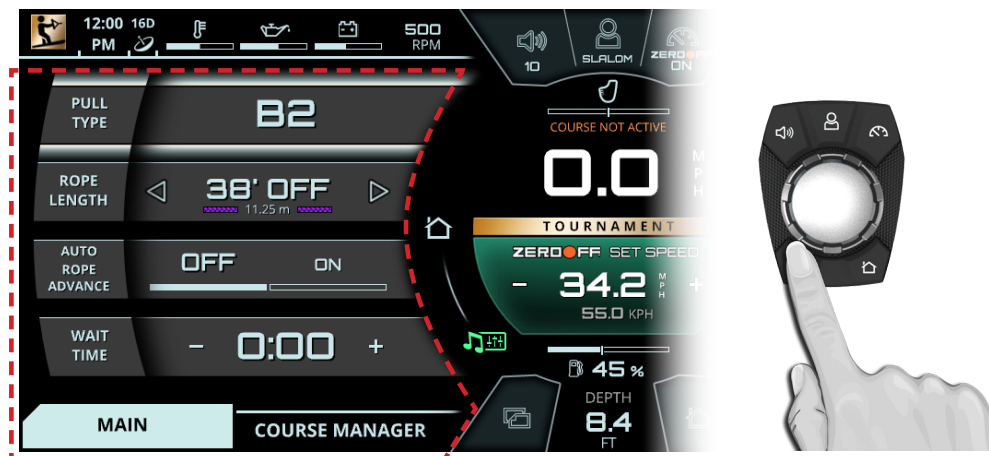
12:00 PM 16D

500 RPM

10

SLALOM

ZERO OFF ON

PULL TYPE

B2

ROPE LENGTH

38' OFF

11.25 m

AUTO ROPE ADVANCE

OFF

ON

WAIT TIME

-

0:00

+

MAIN

COURSE MANAGER

COURSE NOT ACTIVE

0.0

M P H

TOURNAMENT

ZERO OFF SET SPEED

-

34.2

M P H

+

55.0 KPH

45 %

DEPTH

8.4

FT